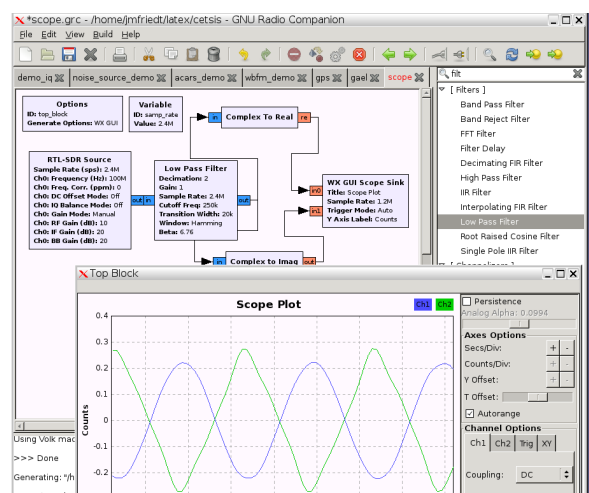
*scope.grc - /home/jmfriedt/latex/cetsis - GNU Radio Companion

File Edit View Build Help

demo_iq noise_source_demo acars_demo wbfm_demo gps gael scope

filt

[ Filters ]
Band Pass Filter
Band Reject Filter
FFT Filter
Filter Delay
Decimating FIR Filter
High Pass Filter
IIR Filter
Interpolating FIR Filter
Low Pass Filter
Root Raised Cosine Filter
Single Pole IIR Filter

Options
ID: top_block
Generate Options: WX GUI

Variable
ID: samp_rate
Value: 2.4M

Complex To Real
in re

RTL-SDR Source
Sample Rate (sps): 2.4M
Ch0: Frequency (Hz): 100M
Ch0: Freq. Corr. (ppm): 0
Ch0: DC Offset Mode: Off
Ch0: IQ Balance Mode: Off
Ch0: Gain Mode: Manual
Ch0: RF Gain (dB): 10
Ch0: IF Gain (dB): 20
Ch0: BB Gain (dB): 20
out

Low Pass Filter
in out
Decimation: 2
Gain: 1
Sample Rate: 2.4M
Cutoff Freq: 250k
Transition Width: 20k
Window: Hamming
Beta: 6.76

WX GUI Scope Sink
in0 in1
Title: Scope Plot
Sample Rate: 1.2M
Trigger Mode: Auto
Y Axis Label: Counts

Complex to Imag
in out

Top Block

Scope Plot
Ch1 Ch2

Counts
0.4
0.3
0.2
0.1
0
-0.1
-0.2
-0.3

Persistence
Analog Alpha: 0.0994
Axes Options
Secs/Div: + -
Counts/Div: + -
Y Offset: + -
T Offset:
Autorange
Channel Options
Ch1 Ch2 Trig XY
Coupling: DC

Using Volk mac
>>> Done
Generating: "/h